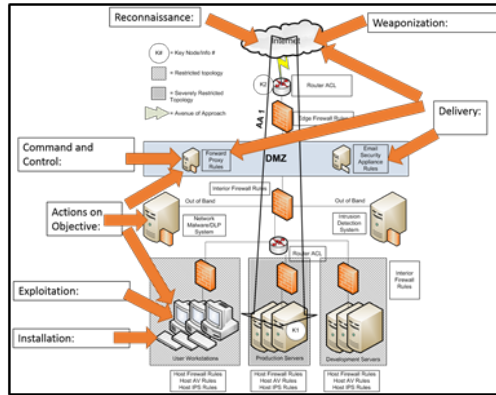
Reconnaissance:

Weaponization:

Internet

K# = Key Node/Info #

= Restricted topology

= Severely Restricted Topology

= Avenue of Approach

K2

Router ACL

AA 1

Edge Firewall Rules

Delivery:

Command and Control:

Forward Proxy Rules

DMZ

Email Security Appliance Rules

Interior Firewall Rules

Out of Band

Out of Band

Actions on Objective:

Network Malware/DLP System

Intrusion Detection System

Router ACL

Interior Firewall Rules

Exploitation:

K1

Installation:

User Workstations

Production Servers

Development Servers

Host Firewall Rules
Host AV Rules
Host IPS Rules

Host Firewall Rules
Host AV Rules
Host IPS Rules

Host Firewall Rules
Host AV Rules
Host IPS Rules